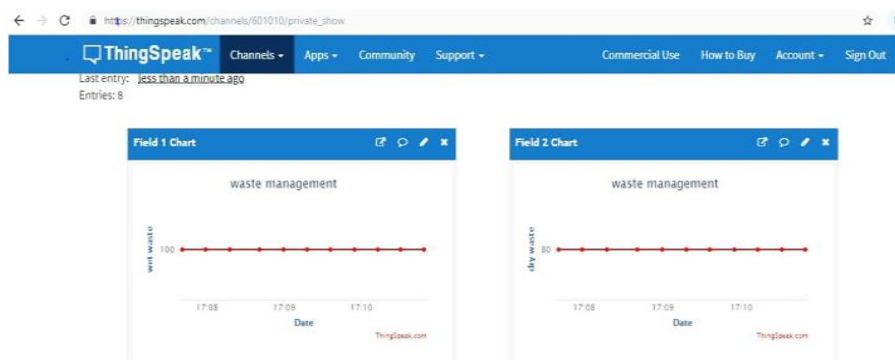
https://thingspeak.com/channels/601010/private_show

ThingSpeak™ Channels Apps Community Support Commercial Use How to Buy Account Sign Out

Last entry: less than a minute ago
Entries: 8

Field 1 Chart

waste management

wet waste

100

17:08 17:09 17:10

Date

ThingSpeak.com

Field 2 Chart

waste management

dry waste

80

17:08 17:09 17:10

Date

ThingSpeak.com